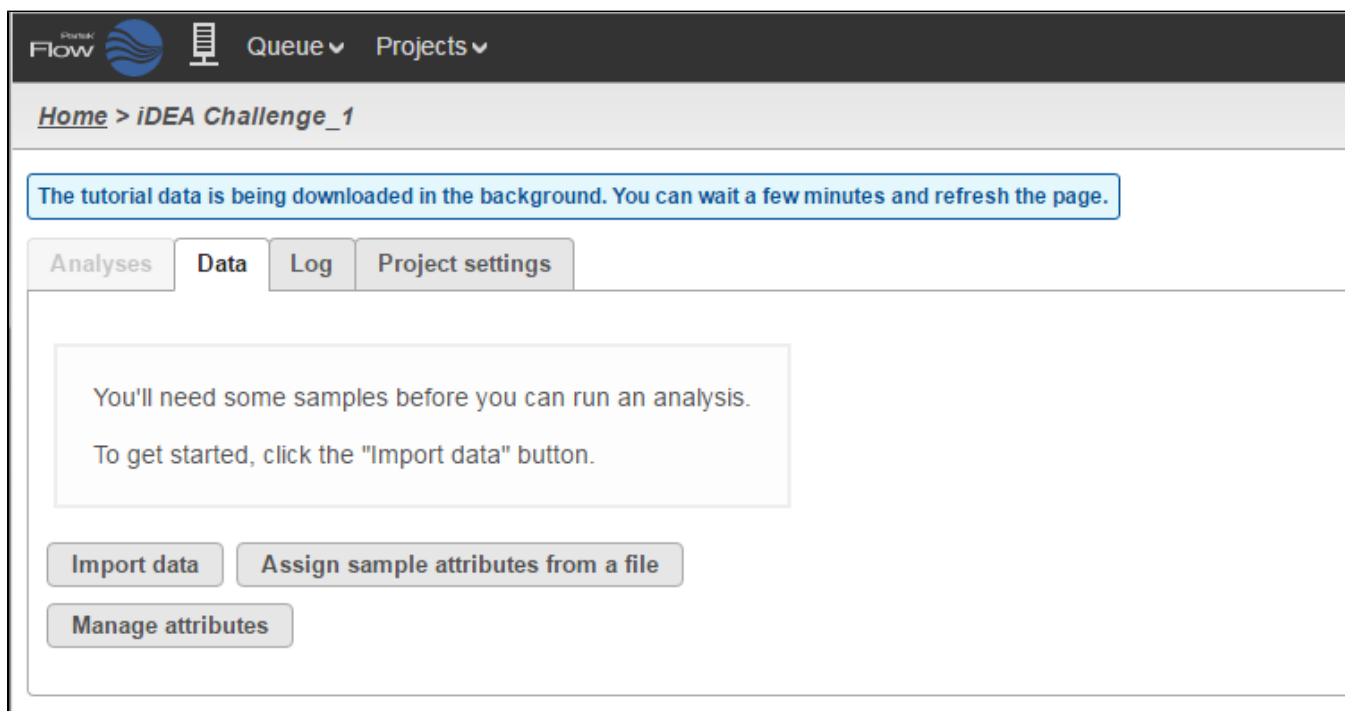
Partek Flow Queue Projects

Home > iDEA Challenge_1

The tutorial data is being downloaded in the background. You can wait a few minutes and refresh the page.

Analyses Data Log Project settings

You'll need some samples before you can run an analysis.

To get started, click the "Import data" button.

Import data Assign sample attributes from a file

Manage attributes